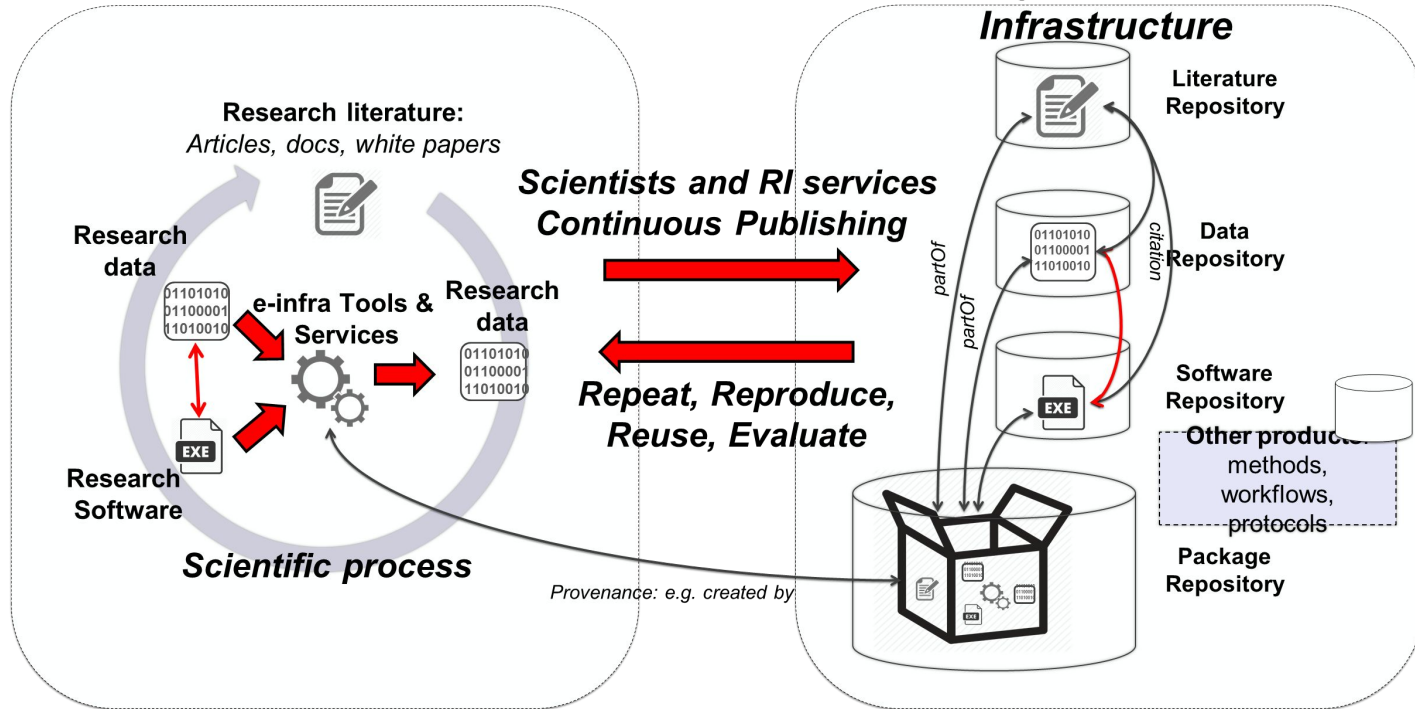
Research literature:
Articles, docs, white papers

Research data
01101010
01100001
11010010

e-infra Tools & Services

Research data
01101010
01100001
11010010

EXE
Research Software

Scientific process

Scientists and RI services
Continuous Publishing

Repeat, Reproduce, Reuse, Evaluate

Provenance: e.g. created by

Infrastructure

Literature Repository

01101010
01100001
11010010
Data Repository

citation
partOf
partOf

EXE
Software Repository

Other products: methods, workflows, protocols

Package Repository